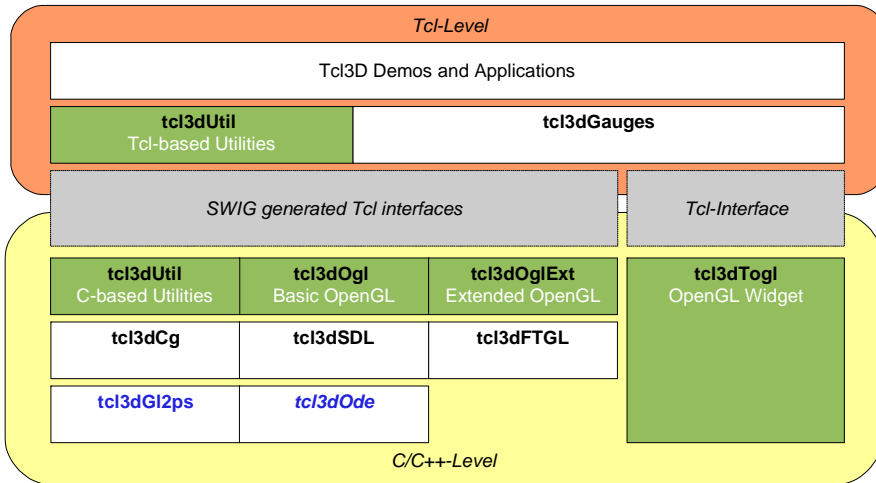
Tcl-Level

Tcl3D Demos and Applications

tcl3dUtil
Tcl-based Utilities

tcl3dGauges

SWIG generated Tcl interfaces

Tcl-Interface

tcl3dUtil
C-based Utilities

tcl3dOgl
Basic OpenGL

tcl3dOglExt
Extended OpenGL

tcl3dTogl
OpenGL Widget

tcl3dCg

tcl3dSDL

tcl3dFTGL

tcl3dGl2ps

tcl3dOde

C/C++-Level